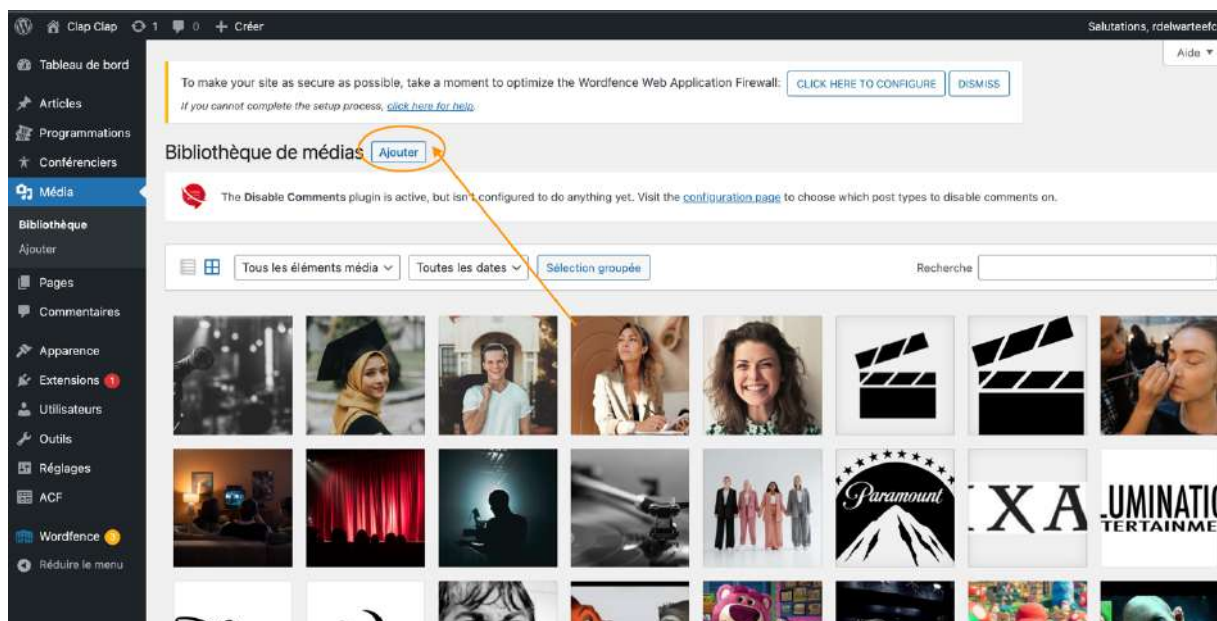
Clap Clap 1 0 + Créer

Salutations, rdelwarteefc

Aide ▼

Tableau de bord

Articles

Programmations

Conférenciers

Média

Bibliothèque

Ajouter

Pages

Commentaires

Apparence

Extensions 1

Utilisateurs

Outils

Réglages

ACF

Wordfence

Réduire le menu

To make your site as secure as possible, take a moment to optimize the Wordfence Web Application Firewall: CLICK HERE TO CONFIGURE DISMISS

If you cannot complete the setup process, click here for help.

Bibliothèque de médias Ajouter

The Disable Comments plugin is active, but isn't configured to do anything yet. Visit the configuration page to choose which post types to disable comments on.

Tous les éléments média

Toutes les dates

Sélection groupée

Recherche

Paramount

XA

UMINATI
TERTAINME